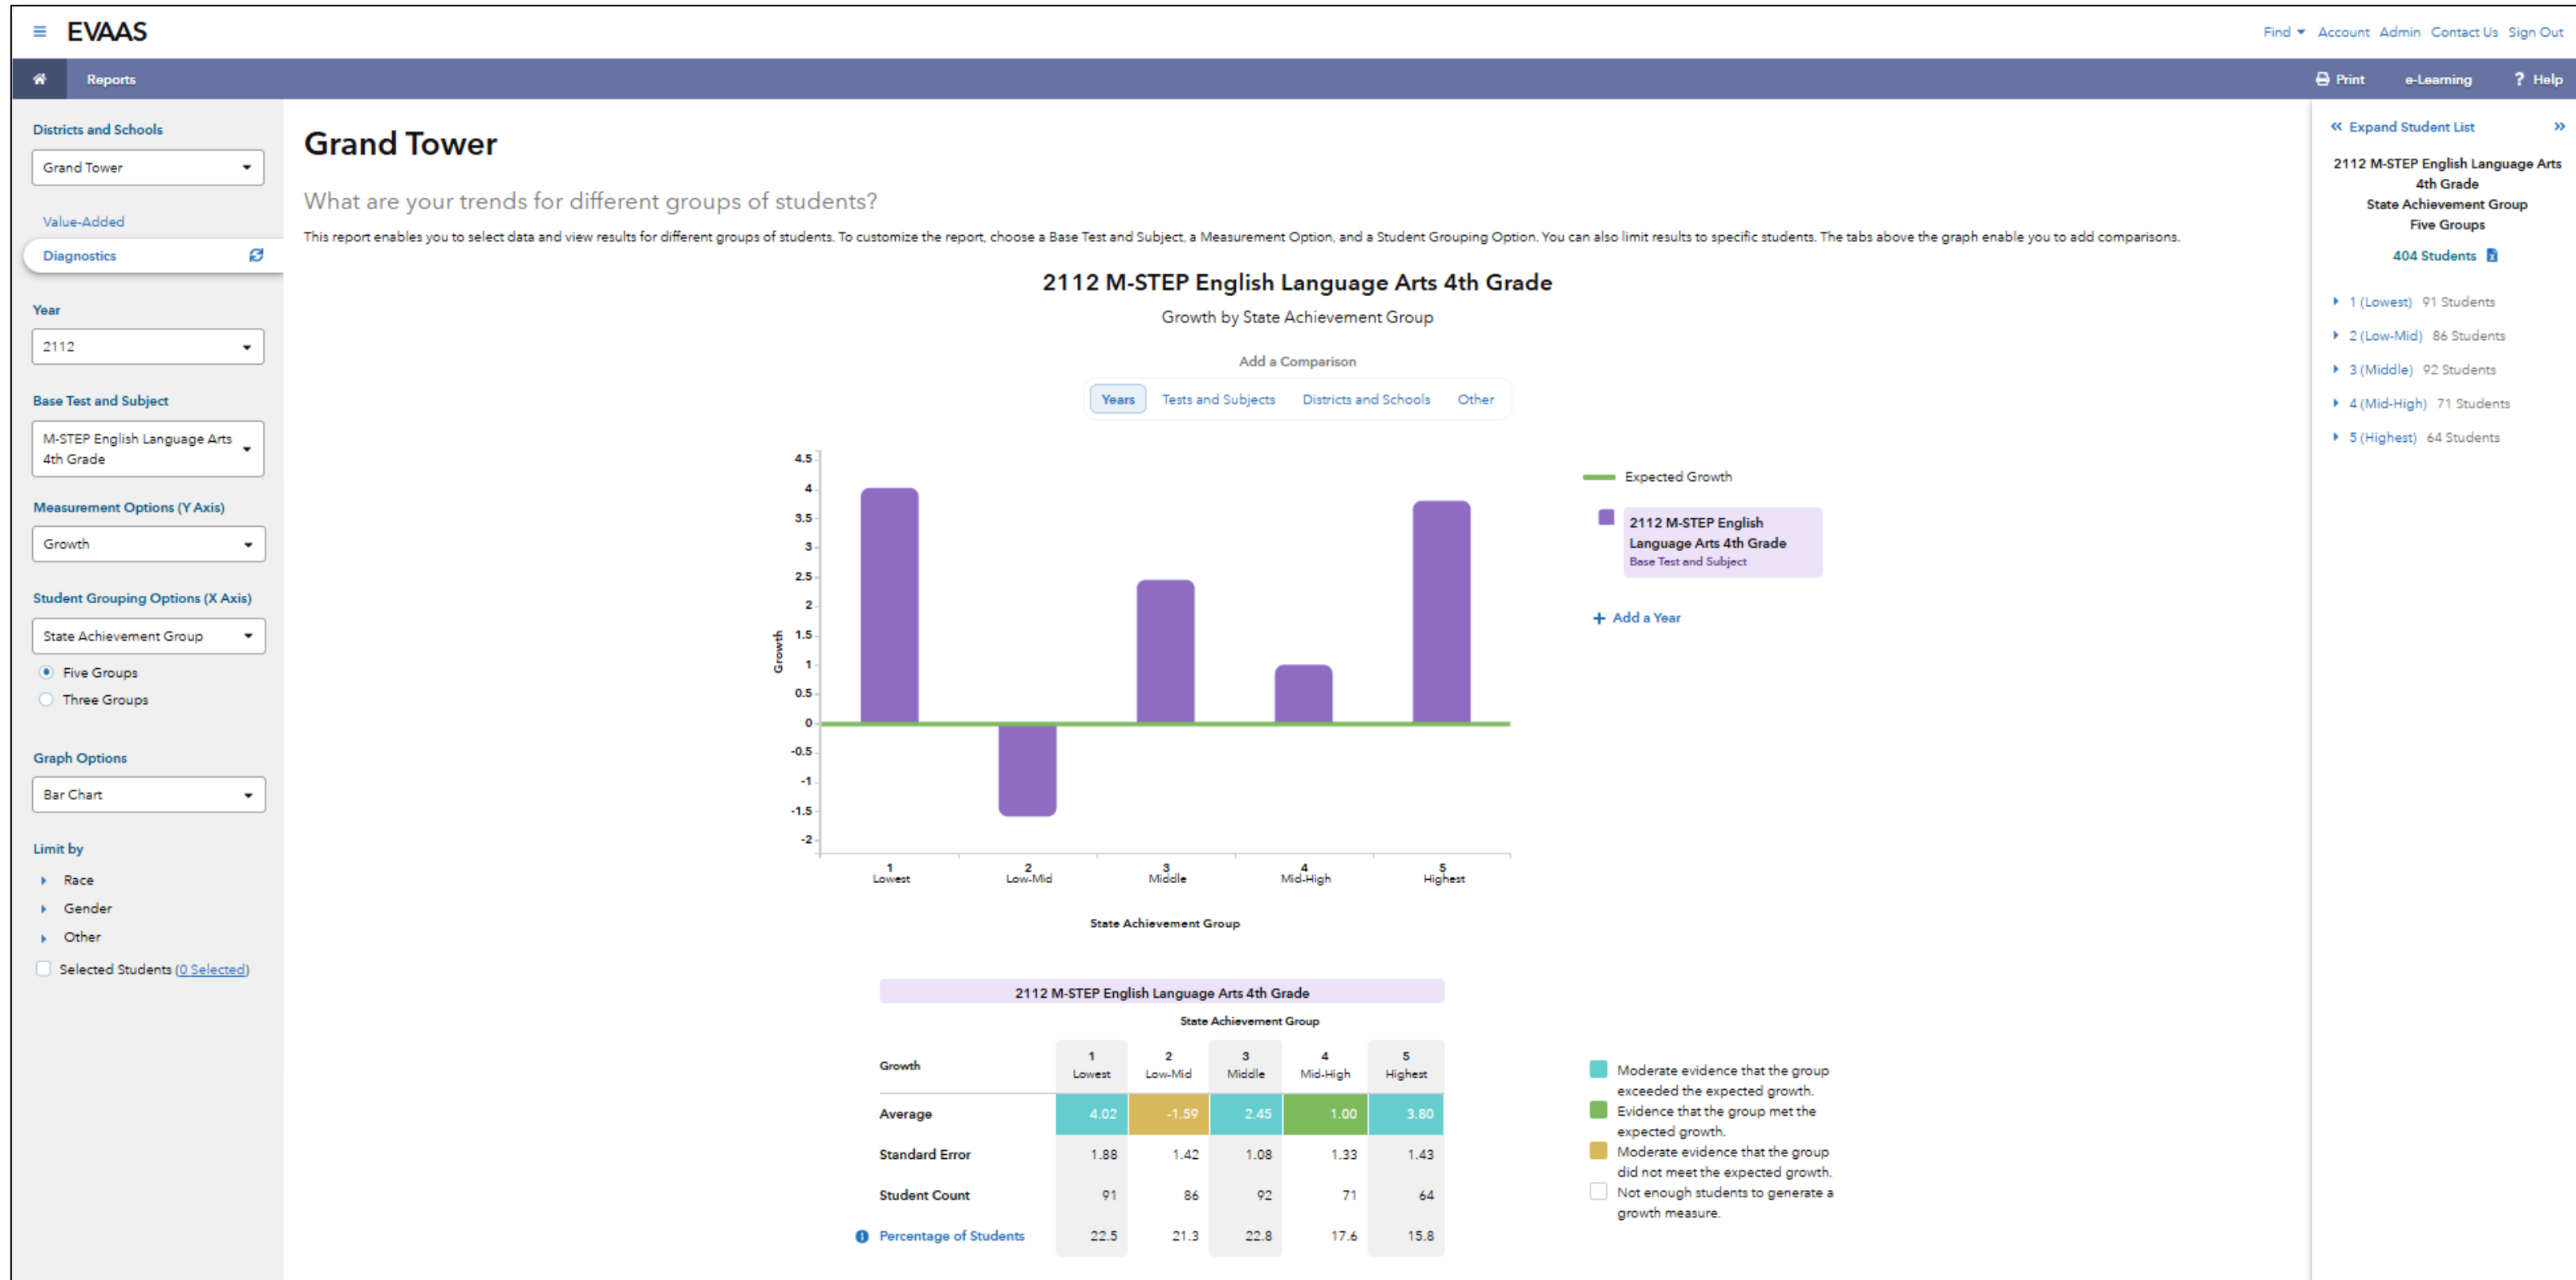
EVAAS

Find Account Admin Contact Us Sign Out

Reports

Print e-Learning ? Help

Districts and Schools

Grand Tower

Value-Added

Diagnostics

Year

2112

Base Test and Subject

M-STEP English Language Arts 4th Grade

Measurement Options (Y Axis)

Growth

Student Grouping Options (X Axis)

State Achievement Group

Five Groups

Three Groups

Graph Options

Bar Chart

Limit by

Race

Gender

Other

Selected Students (0 Selected)

Grand Tower

What are your trends for different groups of students?

This report enables you to select data and view results for different groups of students. To customize the report, choose a Base Test and Subject, a Measurement Option, and a Student Grouping Option. You can also limit results to specific students. The tabs above the graph enable you to add comparisons.

2112 M-STEP English Language Arts 4th Grade

Growth by State Achievement Group

Add a Comparison

Years Tests and Subjects Districts and Schools Other

4.5
4
3.5
3
2.5
2
1.5
1
0.5
0
-0.5
-1
-1.5
-2

Growth

1 Lowest
2 Low-Mid
3 Middle
4 Mid-High
5 Highest

State Achievement Group

Expected Growth

2112 M-STEP English Language Arts 4th Grade
Base Test and Subject

+ Add a Year

2112 M-STEP English Language Arts 4th Grade

State Achievement Group

| Growth | 1 Lowest | 2 Low-Mid | 3 Middle | 4 Mid-High | 5 Highest |
|---|---|---|---|---|---|
| Average | 4.02 | -1.59 | 2.45 | 1.00 | 3.80 |
| Standard Error | 1.88 | 1.42 | 1.08 | 1.33 | 1.43 |
| Student Count | 91 | 86 | 92 | 71 | 64 |
| Percentage of Students | 22.5 | 21.3 | 22.8 | 17.6 | 15.8 |

Moderate evidence that the group exceeded the expected growth.
Evidence that the group met the expected growth.
Moderate evidence that the group did not meet the expected growth.
Not enough students to generate a growth measure.

Expand Student List

2112 M-STEP English Language Arts 4th Grade
State Achievement Group
Five Groups

404 Students

1 (Lowest) 91 Students
2 (Low-Mid) 86 Students
3 (Middle) 92 Students
4 (Mid-High) 71 Students
5 (Highest) 64 Students